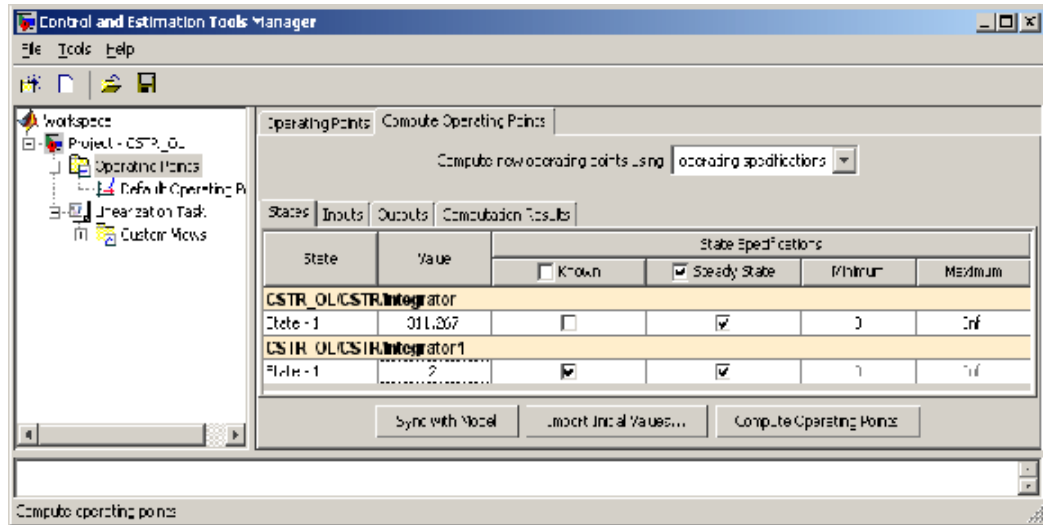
Control and Estimation Tools Manager

File Tools Help

Workspace
Project - CSTR_OL
Operating Points
Default Operating P
Linearization Task
Custom Views

Operating Points | Compute Operating Points

Compute new operating points using operating specifications

States | Inputs | Outputs | Computation Results

| State | Value | Known | Steady State | Minimum | Maximum |
|---|---|---|---|---|---|
| CSTR_OL/CSTR/Integrator | | | | | |
| State - 1 | 311.267 | ☐ | ☑ | 0 | Inf |
| CSTR_OL/CSTR/Integrator1 | | | | | |
| State - 1 | 2 | ☑ | ☑ | 0 | Inf |

State Specifications

Sync with Model | Import Initial Values... | Compute Operating Points

Compute operating points